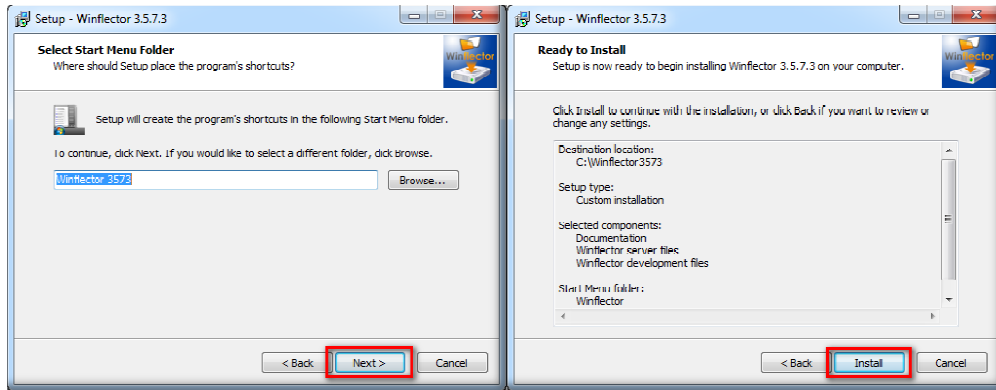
Setup - Winflector 3.5.7.3

Select Start Menu Folder
Where should Setup place the program's shortcuts?

Winflector

Setup will create the program's shortcuts in the following Start Menu folder.

To continue, click Next. If you would like to select a different folder, click Browse.

Winflector 3573

Browse...

< Back

Next >

Cancel

Setup - Winflector 3.5.7.3

Ready to Install
Setup is now ready to begin installing Winflector 3.5.7.3 on your computer.

Winflector

Click Install to continue with the installation, or click Back if you want to review or change any settings.

Destination location:
C:\Winflector3573

Setup type:
Custom installation

Selected components:
Documentation
Winflector server files
Winflector development files

Start Menu folder:
Winflector

< Back

Install

Cancel